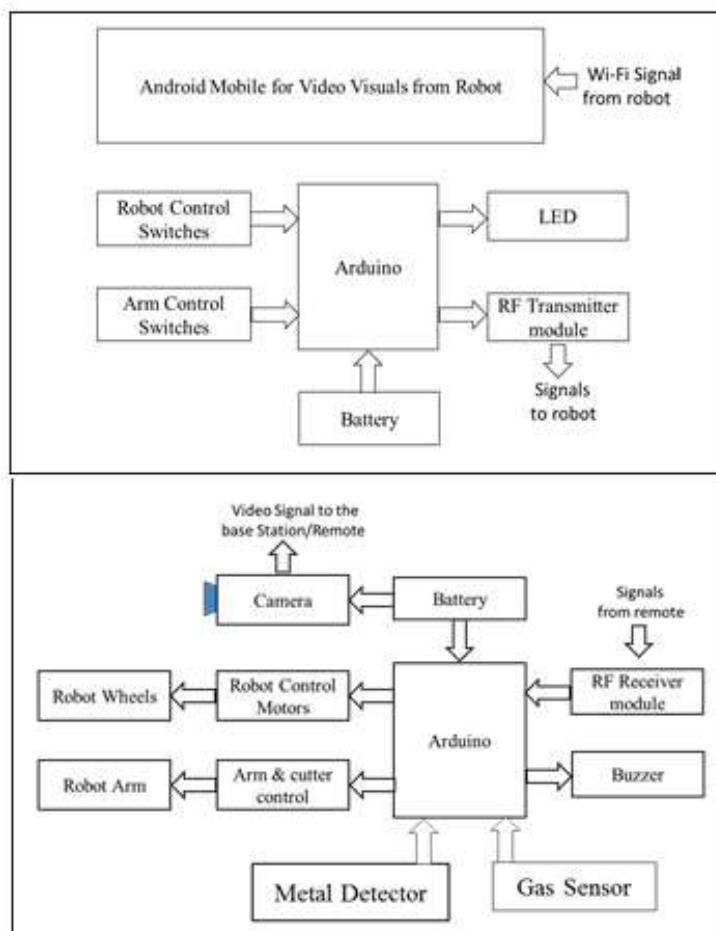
Android Mobile for Video Visuals from Robot

Wi-Fi Signal from robot

Robot Control Switches

Arm Control Switches

Arduino

LED

RF Transmitter module

Signals to robot

Battery

Video Signal to the base Station/Remote

Camera

Battery

Signals from remote

Robot Wheels

Robot Control Motors

Arduino

RF Receiver module

Robot Arm

Arm & cutter control

Buzzer

Metal Detector

Gas Sensor